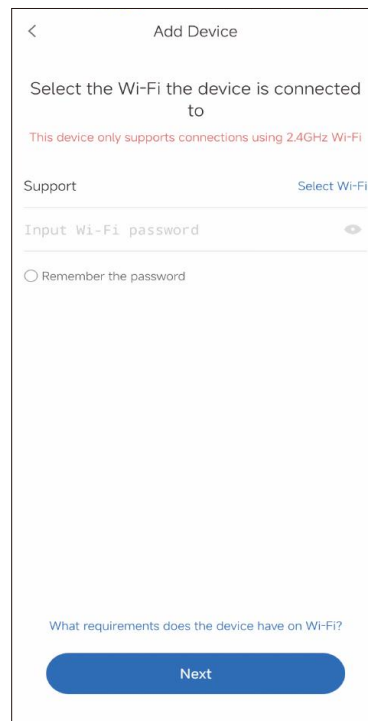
<

Add Device

Select the Wi-Fi the device is connected to

This device only supports connections using 2.4GHz Wi-Fi

Support

Select Wi-Fi

Input Wi-Fi password

Remember the password

What requirements does the device have on Wi-Fi?

Next